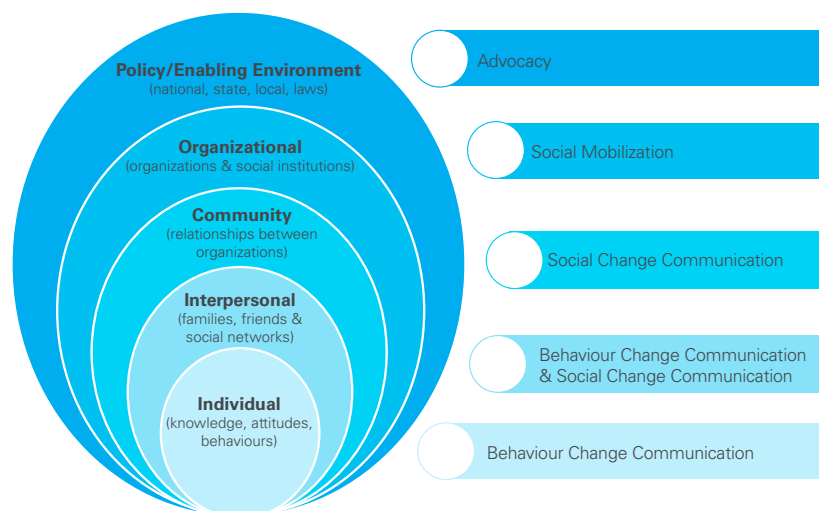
Policy/Enabling Environment
(national, state, local, laws)

Organizational
(organizations & social institutions)

Community
(relationships between organizations)

Interpersonal
(families, friends & social networks)

Individual
(knowledge, attitudes, behaviours)

Advocacy

Social Mobilization

Social Change Communication

Behaviour Change Communication & Social Change Communication

Behaviour Change Communication